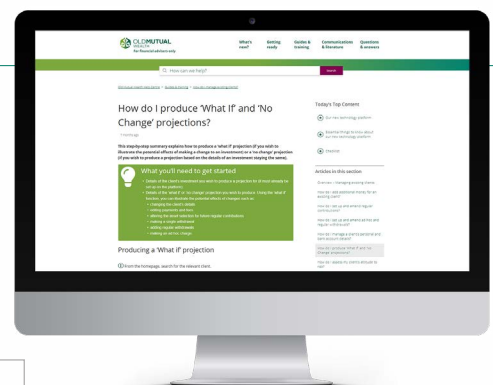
OLD MUTUAL WEALTH
For financial advisers only

What's new?
Getting ready
Guides & training
Communications & literature
Questions & answers

How can we help?
Search

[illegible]

How do I produce 'What If' and 'No Change' projections?

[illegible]

This step-by-step summary explains how to produce a 'what if' projection (if you wish to illustrate the potential effects of making a change to an investment) or a 'no change' projection (if you wish to produce a projection based on the details of an investment staying the same).

What you'll need to get started

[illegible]

Producing a 'What if' projection

① From the homepage, search for the relevant client.

Today's Top Content

Our new technology platform

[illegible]

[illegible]

Articles in this section

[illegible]

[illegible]

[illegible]

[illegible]

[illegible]

How do I produce 'What If' and 'No Change' projections?

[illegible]